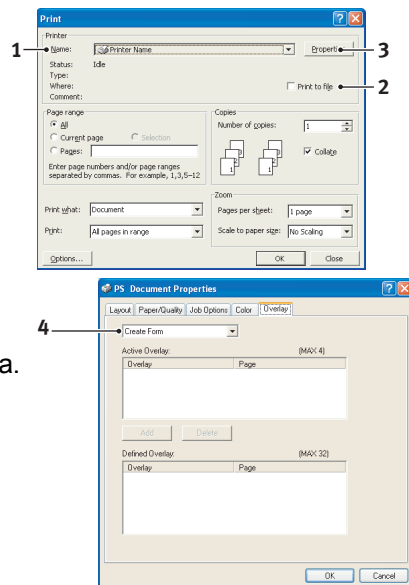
Print

Printer

1 Name: Printer Name Properti 3

Status: Idle

Type:

Where:

Comment:

Print to file 2

Page range

All

Current page

Selection

Pages:

Enter page numbers and/or page ranges separated by commas. For example, 1,3,5–12

Copies

Number of copies: 1

Collate

Zoom

Print what: Document

Pages per sheet: 1 page

Print: All pages in range

Scale to paper size: No Scaling

Options...

OK

Close

a.

PS Document Properties

Layout | Paper/Quality | Job Options | Color | Overlay

4 Create Form

Active Overlay: (MAX 4)

| Overlay | Page |
|---|---|

Add

Delete

Defined Overlay: (MAX 32)

| Overlay | Page |
|---|---|

OK

Cancel